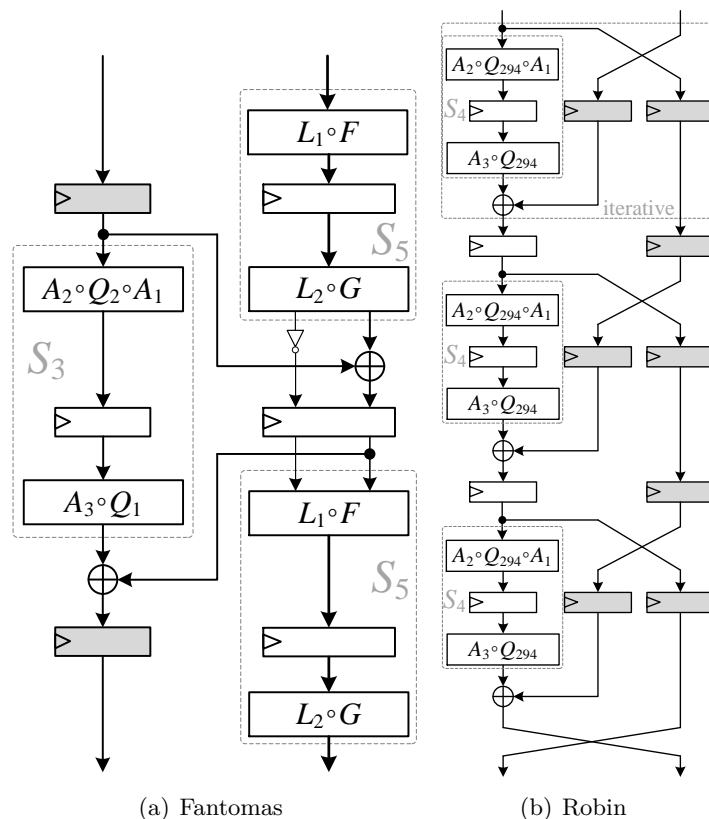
$A_2 \circ Q_2 \circ A_1$

$S_3$

$A_3 \circ Q_1$

$L_1 \circ F$

$S_5$

$L_2 \circ G$

$L_1 \circ F$

$S_5$

$L_2 \circ G$

$A_2 \circ Q_{294} \circ A_1$

$S_4$

$A_3 \circ Q_{294}$

iterative

$A_2 \circ Q_{294} \circ A_1$

$S_4$

$A_3 \circ Q_{294}$

$A_2 \circ Q_{294} \circ A_1$

$S_4$

$A_3 \circ Q_{294}$

(a) Fantomas

(b) Robin